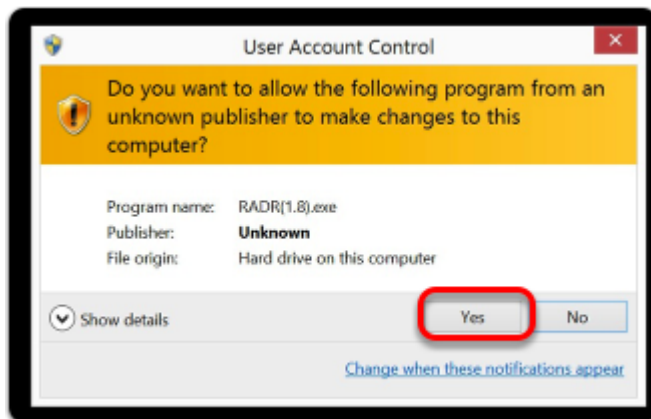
User Account Control

Do you want to allow the following program from an unknown publisher to make changes to this computer?

| | |
|---|---|
| Program name: | RADR(1.8).exe |
| Publisher: | Unknown |
| File origin: | Hard drive on this computer |

Show details

Yes

No

Change when these notifications appear